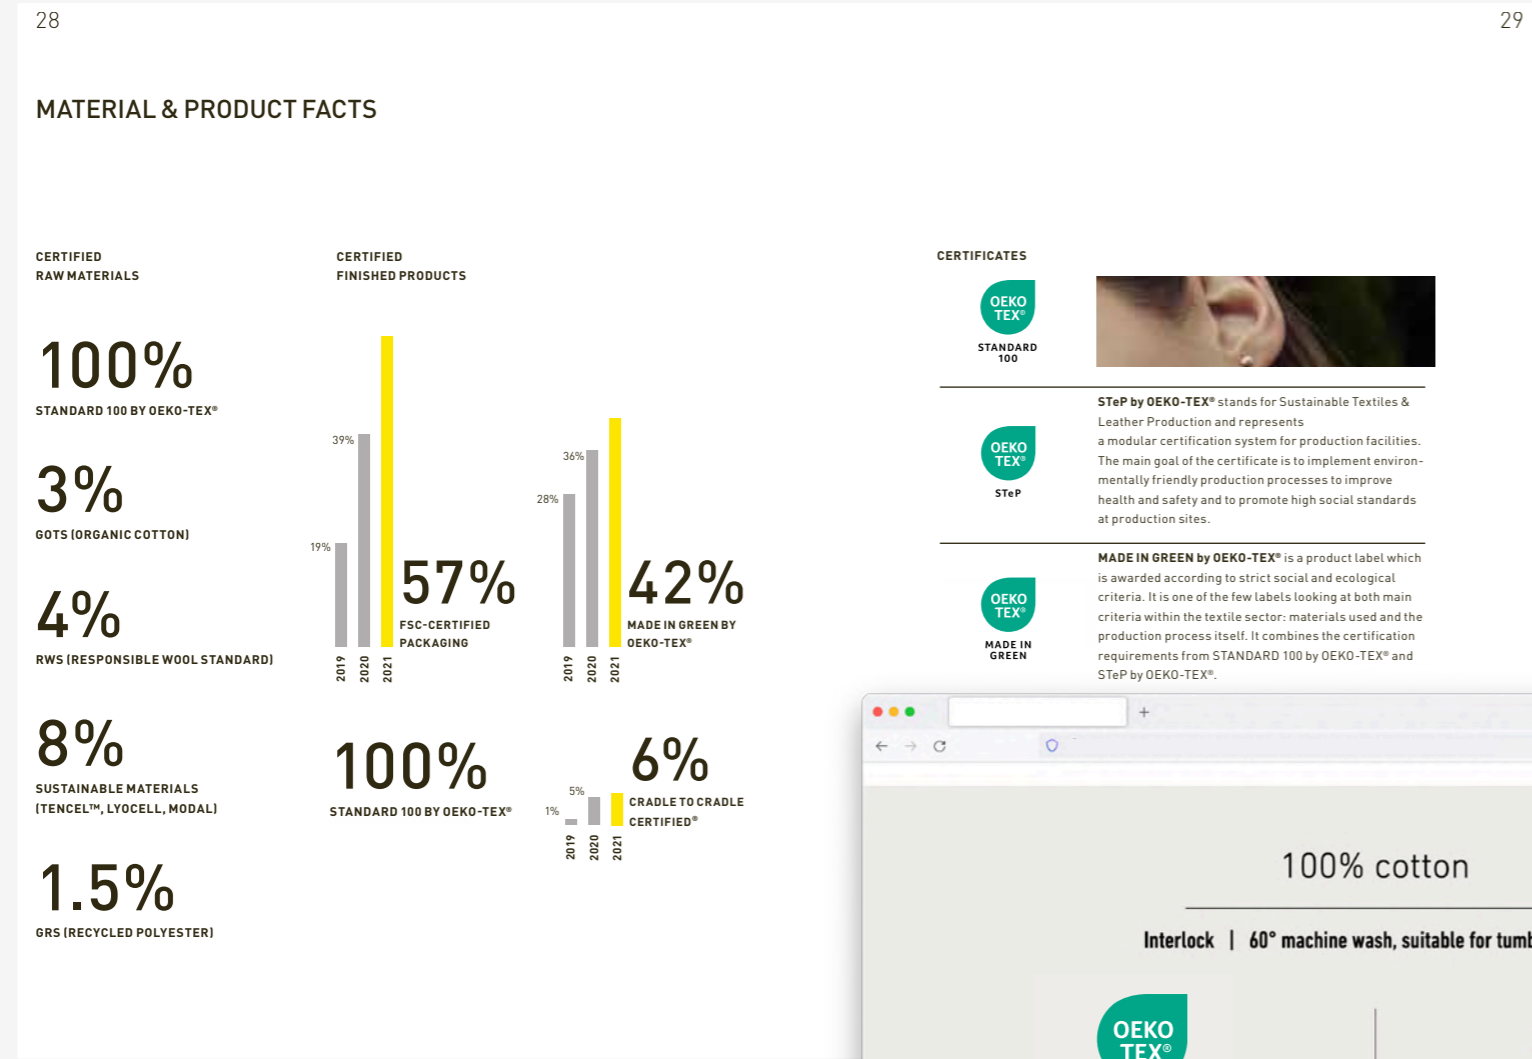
28

29

MATERIAL & PRODUCT FACTS

CERTIFIED RAW MATERIALS

100%
STANDARD 100 BY OEKO-TEX®

3%
GOTS (ORGANIC COTTON)

4%
RWS (RESPONSIBLE WOOL STANDARD)

8%
SUSTAINABLE MATERIALS (TENCEL™, LYOCELL, MODAL)

1.5%
GRS (RECYCLED POLYESTER)

CERTIFIED FINISHED PRODUCTS

19%
39%
2019
2020
2021
57%
FSC-CERTIFIED PACKAGING

28%
36%
2019
2020
2021
42%
MADE IN GREEN BY OEKO-TEX®

100%
STANDARD 100 BY OEKO-TEX®

1%
5%
2019
2020
2021
6%
CRADLE TO CRADLE CERTIFIED®

CERTIFICATES

OEKO TEX®
STANDARD 100

OEKO TEX®
STeP

STeP by OEKO-TEX® stands for Sustainable Textiles & Leather Production and represents a modular certification system for production facilities. The main goal of the certificate is to implement environmentally friendly production processes to improve health and safety and to promote high social standards at production sites.

OEKO TEX®
MADE IN GREEN

MADE IN GREEN by OEKO-TEX® is a product label which is awarded according to strict social and ecological criteria. It is one of the few labels looking at both main criteria within the textile sector: materials used and the production process itself. It combines the certification requirements from STANDARD 100 by OEKO-TEX® and STeP by OEKO-TEX®.

+

100% cotton

Interlock | 60° machine wash, suitable for tumb

OEKO TEX®